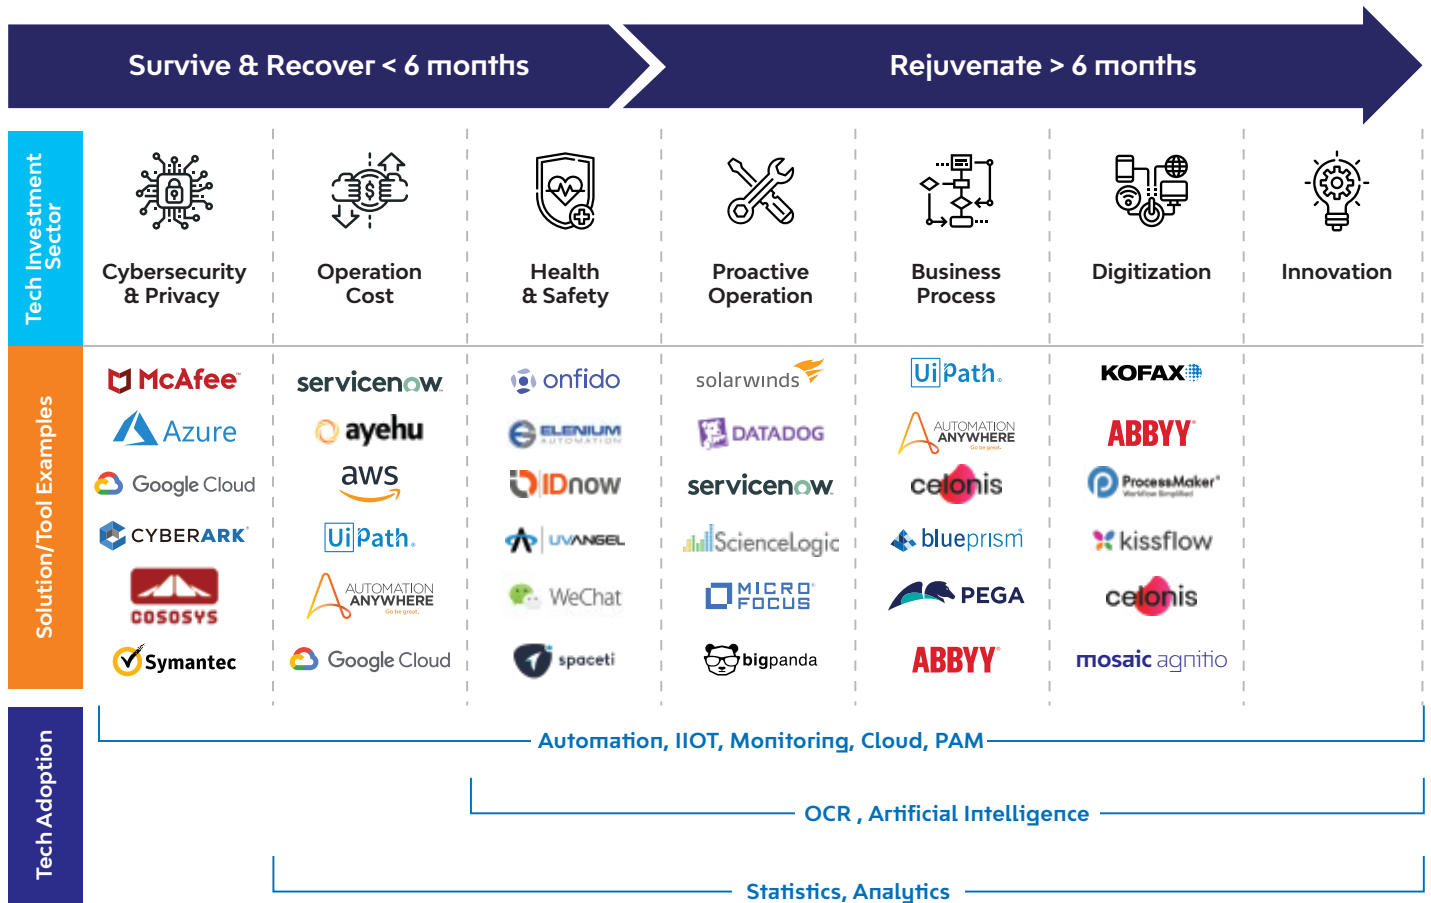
Survive & Recover < 6 months

Rejuvenate > 6 months

Tech Investment Sector

Cybersecurity & Privacy

Operation Cost

Health & Safety

Proactive Operation

Business Process

Digitization

Innovation

Solution/Tool Examples

| Cybersecurity & Privacy | Operation Cost | Health & Safety | Proactive Operation | Business Process | Digitization | Innovation |
|---|---|---|---|---|---|---|
| McAfee | servicenow | onfido | solarwinds | UiPath | KOFAX | |
| Azure | ayehu | ELENIUM AUTOMATION | DATADOG | AUTOMATION ANYWHERE Go be great. | ABBYY | |
| Google Cloud | aws | IDnow | servicenow | celonis | ProcessMaker Workflow Simplified | |
| CYBERARK | UiPath | UVANGEL | ScienceLogic | blueprism | kissflow | |
| COSOSYS | AUTOMATION ANYWHERE Go be great. | WeChat | MICRO FOCUS | PEGA | celonis | |
| Symantec | Google Cloud | spaceti | bigpanda | ABBYY | mosaic agnitio | |

Tech Adoption

Automation, IIOT, Monitoring, Cloud, PAM

OCR , Artificial Intelligence

Statistics, Analytics